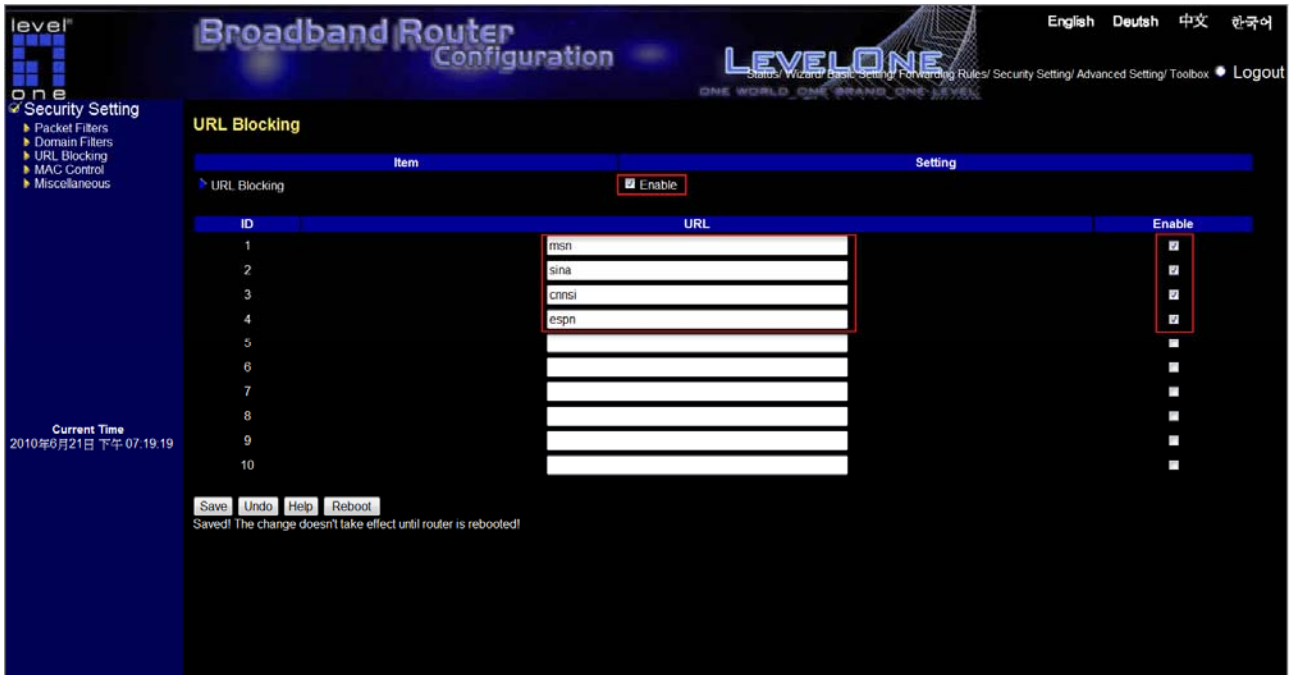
level one

Broadband Router Configuration

LEVELONE
ONE WORLD ONE BRAND ONE LEVEL

English Deutsh 中文 한국어

Status/ Wizard/ Basic Setting/ Forwarding Rules/ Security Setting/ Advanced Setting/ Toolbox Logout

Security Setting
Packet Filters
Domain Filters
URL Blocking
MAC Control
Miscellaneous

Current Time
2010年6月21日 下午 07:19:19

URL Blocking

| Item | Setting |
|---|---|
| URL Blocking | Enable |

| ID | URL | Enable |
|---|---|---|
| 1 | msn | ☑ |
| 2 | sina | ☑ |
| 3 | cnnsi | ☑ |
| 4 | espn | ☑ |
| 5 | | ☐ |
| 6 | | ☐ |
| 7 | | ☐ |
| 8 | | ☐ |
| 9 | | ☐ |
| 10 | | ☐ |

Save Undo Help Reboot
Saved! The change doesn't take effect until router is rebooted!